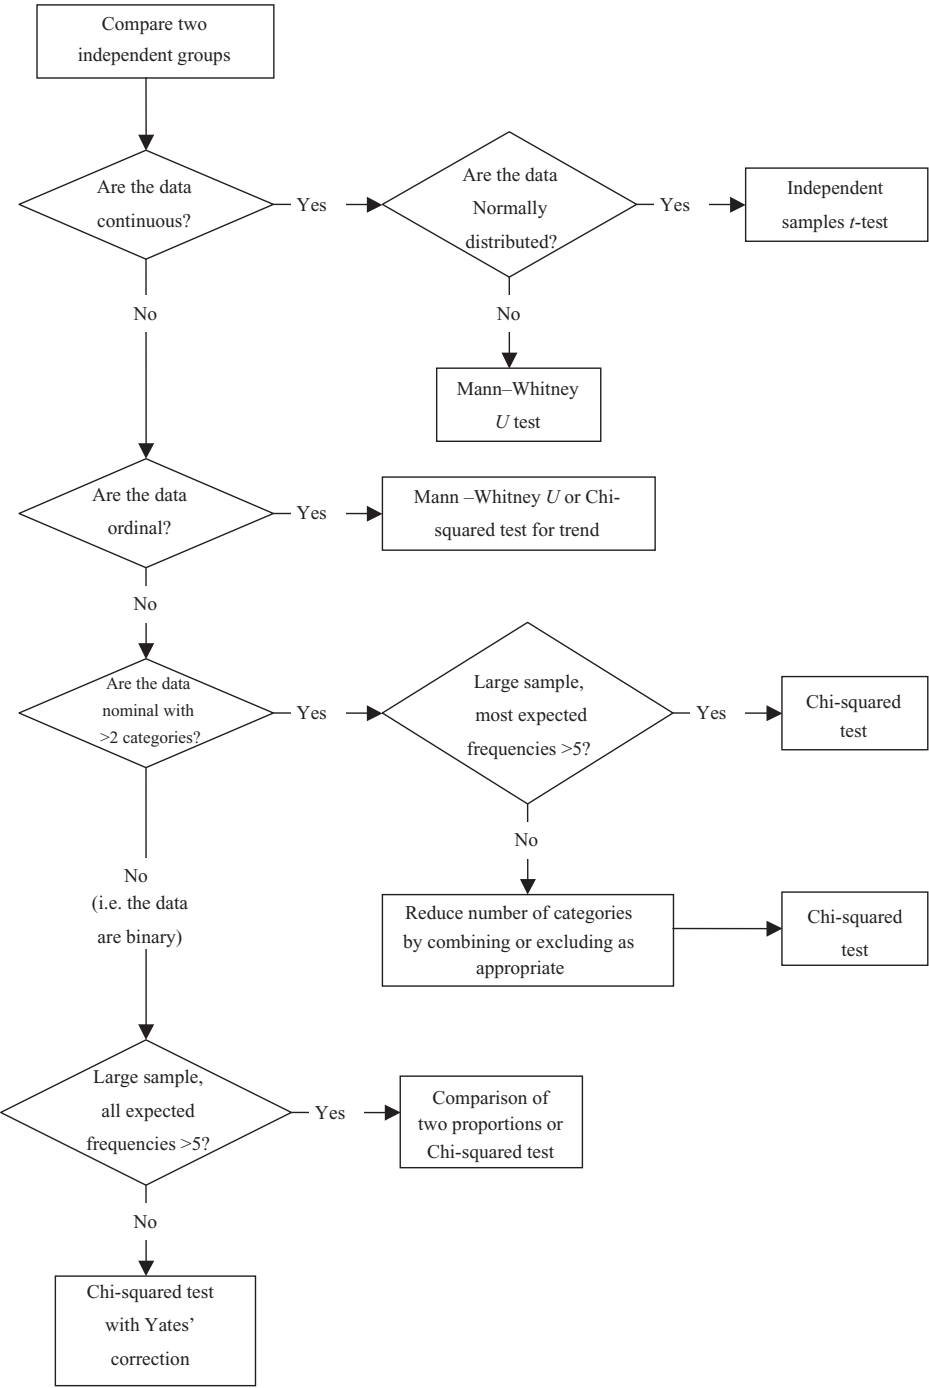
Compare two independent groups

Are the data continuous?

Yes

Are the data Normally distributed?

Yes

Independent samples *t*-test

No

No

Mann–Whitney *U* test

Are the data ordinal?

Yes

Mann –Whitney *U* or Chi-squared test for trend

No

Are the data nominal with >2 categories?

Yes

Large sample, most expected frequencies >5?

Yes

Chi-squared test

No

Reduce number of categories by combining or excluding as appropriate

Chi-squared test

No (i.e. the data are binary)

Large sample, all expected frequencies >5?

Yes

Comparison of two proportions or Chi-squared test

No

Chi-squared test with Yates' correction